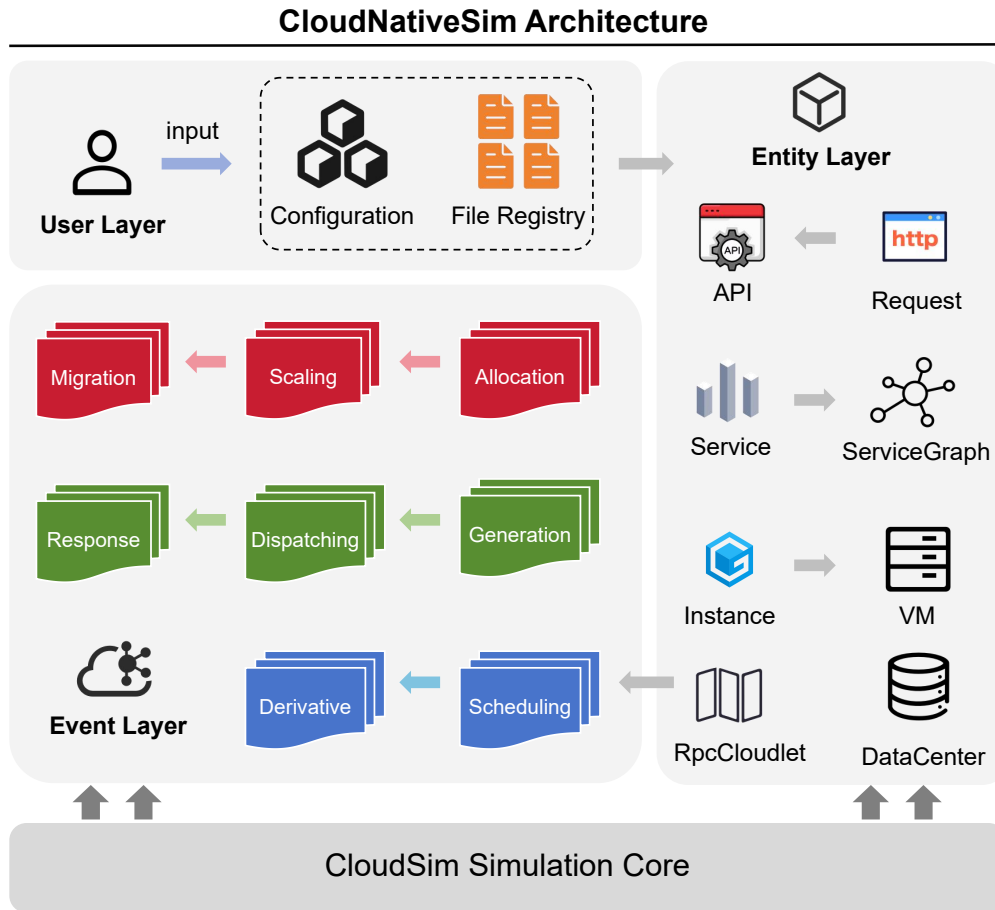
CloudNativeSim Architecture

input

User Layer

Configuration

File Registry

Entity Layer

API

http

Request

Service

ServiceGraph

Instance

VM

RpcCloudlet

DataCenter

Migration

Scaling

Allocation

Response

Dispatching

Generation

Event Layer

Derivative

Scheduling

CloudSim Simulation Core